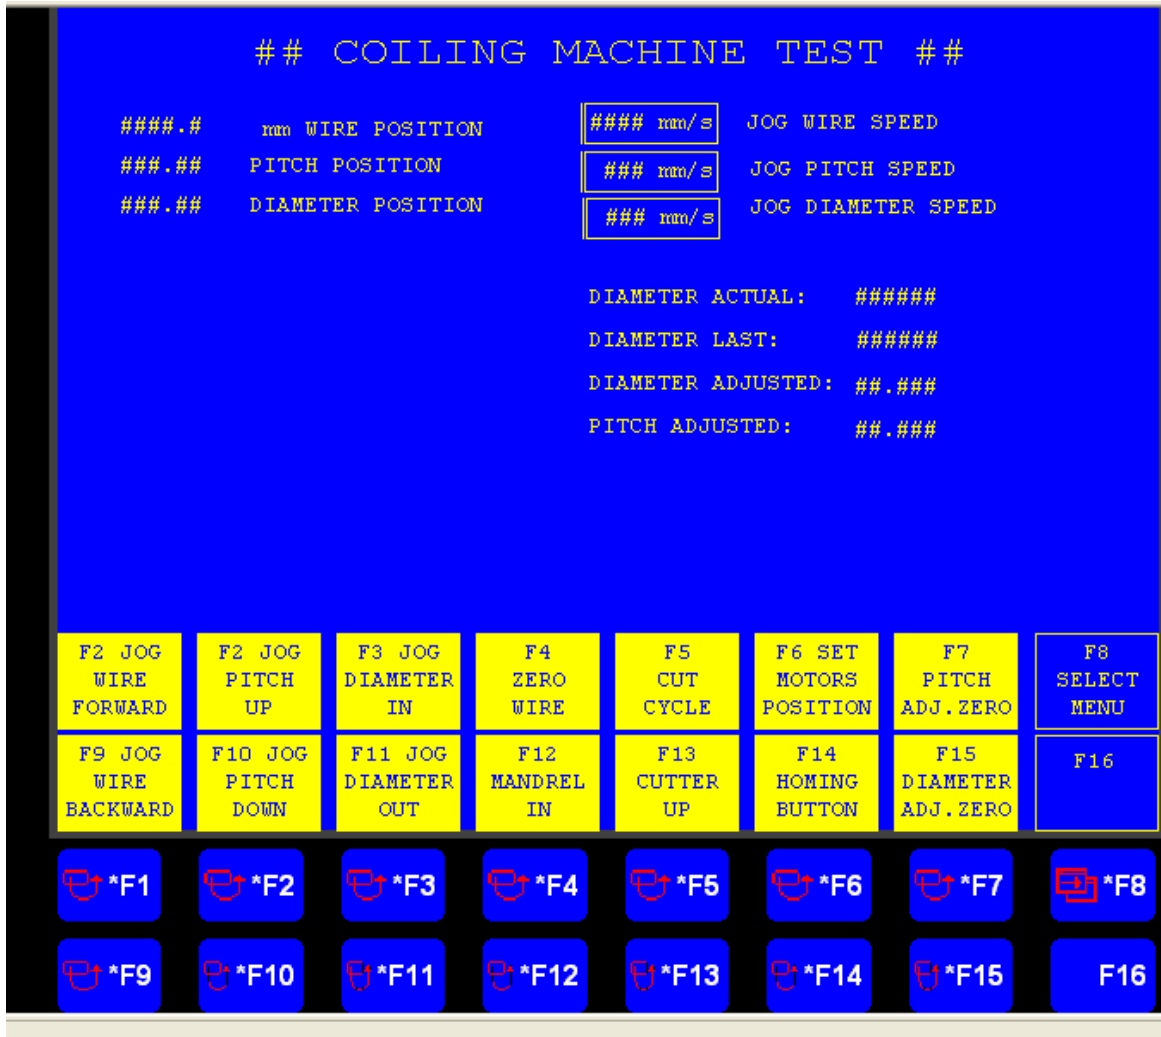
## COILING MACHINE TEST ##

####.# mm WIRE POSITION
###.## PITCH POSITION
###.## DIAMETER POSITION

#### mm/s JOG WIRE SPEED
### mm/s JOG PITCH SPEED
### mm/s JOG DIAMETER SPEED

DIAMETER ACTUAL: ######
DIAMETER LAST: ######
DIAMETER ADJUSTED: ##.###
PITCH ADJUSTED: ##.###

| F2 JOG WIRE FORWARD | F2 JOG PITCH UP | F3 JOG DIAMETER IN | F4 ZERO WIRE | F5 CUT CYCLE | F6 SET MOTORS POSITION | F7 PITCH ADJ.ZERO | F8 SELECT MENU |
|---|---|---|---|---|---|---|---|
| F9 JOG WIRE BACKWARD | F10 JOG PITCH DOWN | F11 JOG DIAMETER OUT | F12 MANDREL IN | F13 CUTTER UP | F14 HOMING BUTTON | F15 DIAMETER ADJ.ZERO | F16 |

*F1 *F2 *F3 *F4 *F5 *F6 *F7 *F8
*F9 *F10 *F11 *F12 *F13 *F14 *F15 F16